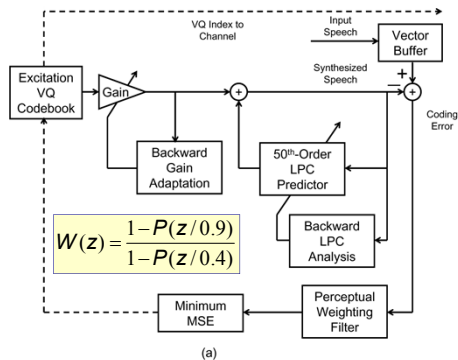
VQ Index to Channel

Input Speech

Vector Buffer

Synthesized Speech

Excitation VQ Codebook

Gain

+

−

Coding Error

Backward Gain Adaptation

50th-Order LPC Predictor

Backward LPC Analysis

$W(z)=\frac{1-P(z/0.9)}{1-P(z/0.4)}$

Minimum MSE

Perceptual Weighting Filter

(a)